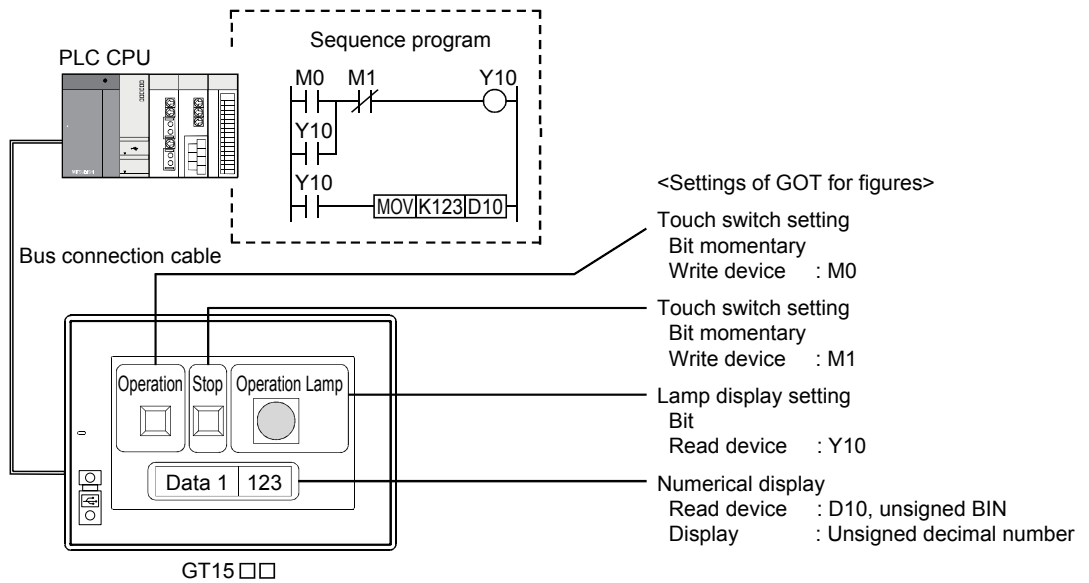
PLC CPU

Sequence program

M0 M1 Y10

Y10

Y10

MOV K123 D10

Bus connection cable

<Settings of GOT for figures>

Touch switch setting
Bit momentary
Write device : M0

Touch switch setting
Bit momentary
Write device : M1

Lamp display setting
Bit
Read device : Y10

Numerical display
Read device : D10, unsigned BIN
Display : Unsigned decimal number

Operation

Stop

Operation Lamp

Data 1

123

GT15□□